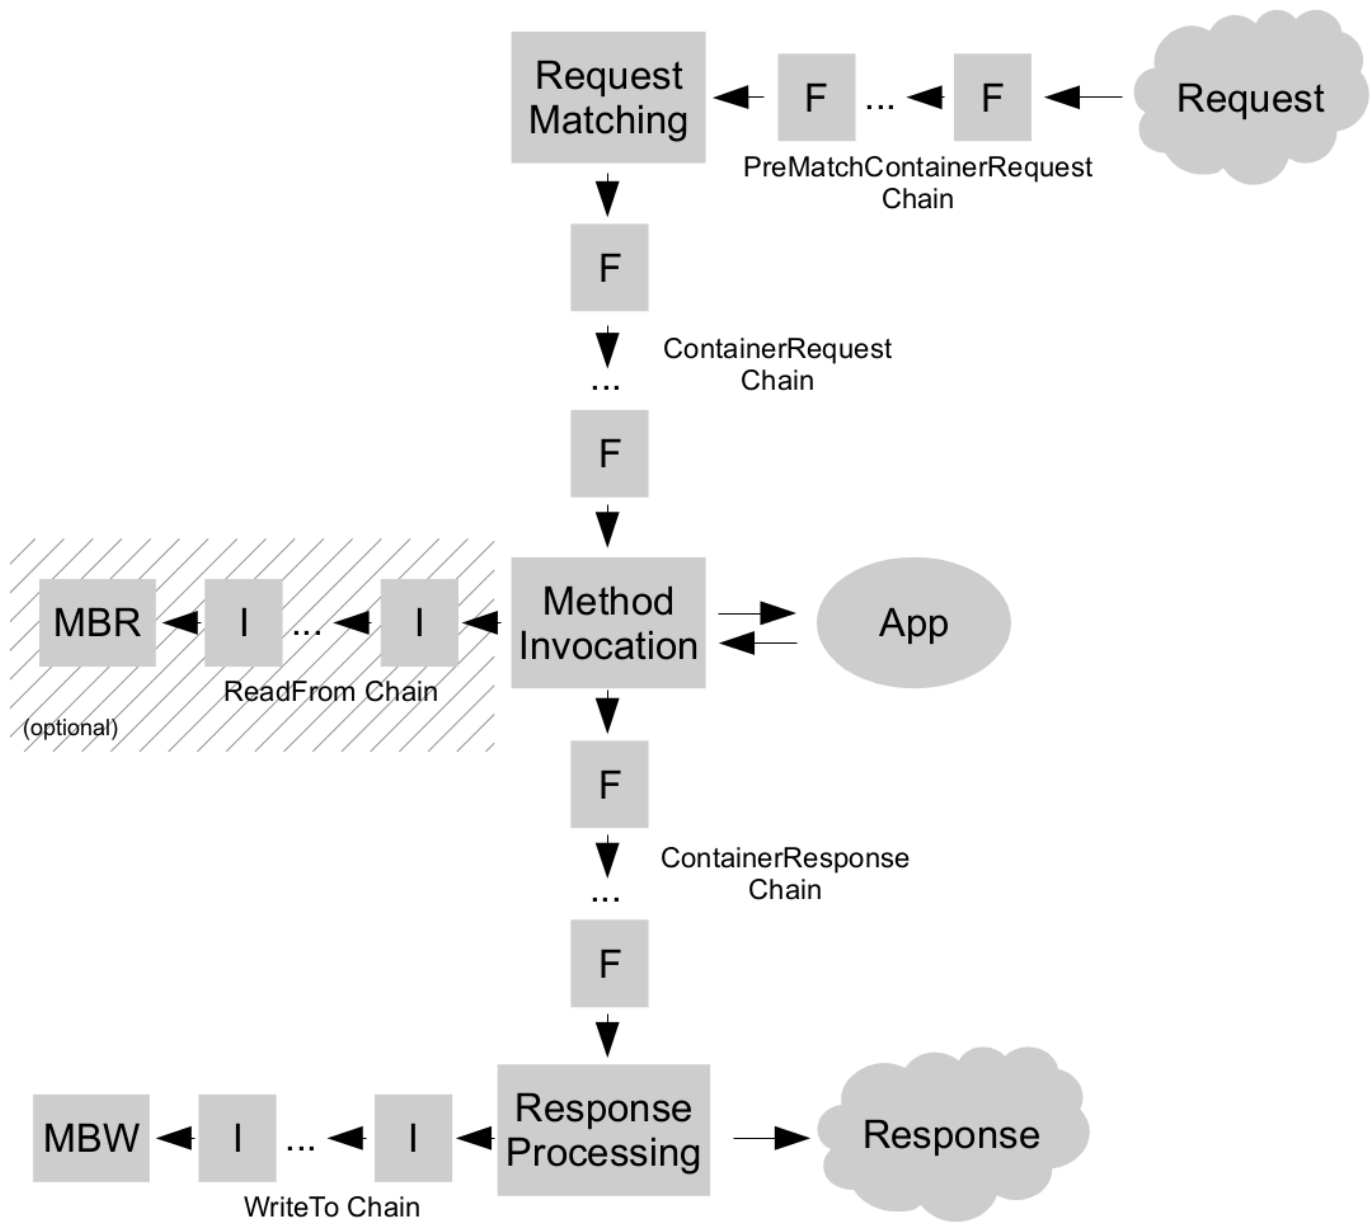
Request Matching

F

...

F

Request

PreMatchContainerRequest Chain

F

...

ContainerRequest Chain

F

MBR

I

...

I

Method Invocation

App

ReadFrom Chain

(optional)

F

...

ContainerResponse Chain

F

MBW

I

...

I

Response Processing

Response

WriteTo Chain